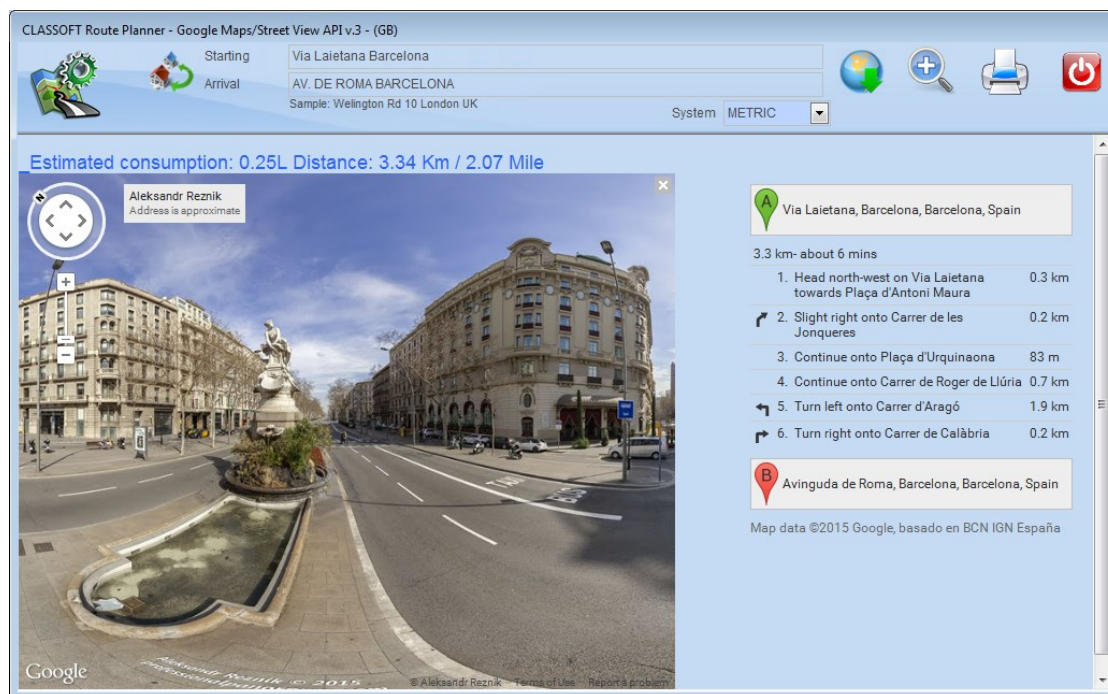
CLASSOFT Route Planner - Google Maps/Street View API v.3 - (GB)

Starting Via Laietana Barcelona

Arrival AV. DE ROMA BARCELONA

Sample: Welington Rd 10 London UK

System METRIC

Estimated consumption: 0.25L Distance: 3.34 Km / 2.07 Mile

Aleksandr Reznik
Address is approximate

A Via Laietana, Barcelona, Barcelona, Spain

3.3 km- about 6 mins

| | | |
|---|---|---|
| 1. | Head north-west on Via Laietana towards Plaça d'Antoni Maura | 0.3 km |
| 2. | Slight right onto Carrer de les Jonqueres | 0.2 km |
| 3. | Continue onto Plaça d'Urquinaona | 83 m |
| 4. | Continue onto Carrer de Roger de Llúria | 0.7 km |
| 5. | Turn left onto Carrer d'Aragó | 1.9 km |
| 6. | Turn right onto Carrer de Calàbria | 0.2 km |

B Avinguda de Roma, Barcelona, Barcelona, Spain

Map data ©2015 Google, basado en BCN IGN España

Google

Aleksandr Reznik © 2015

© Aleksandr Reznik Terms of Use Report a problem